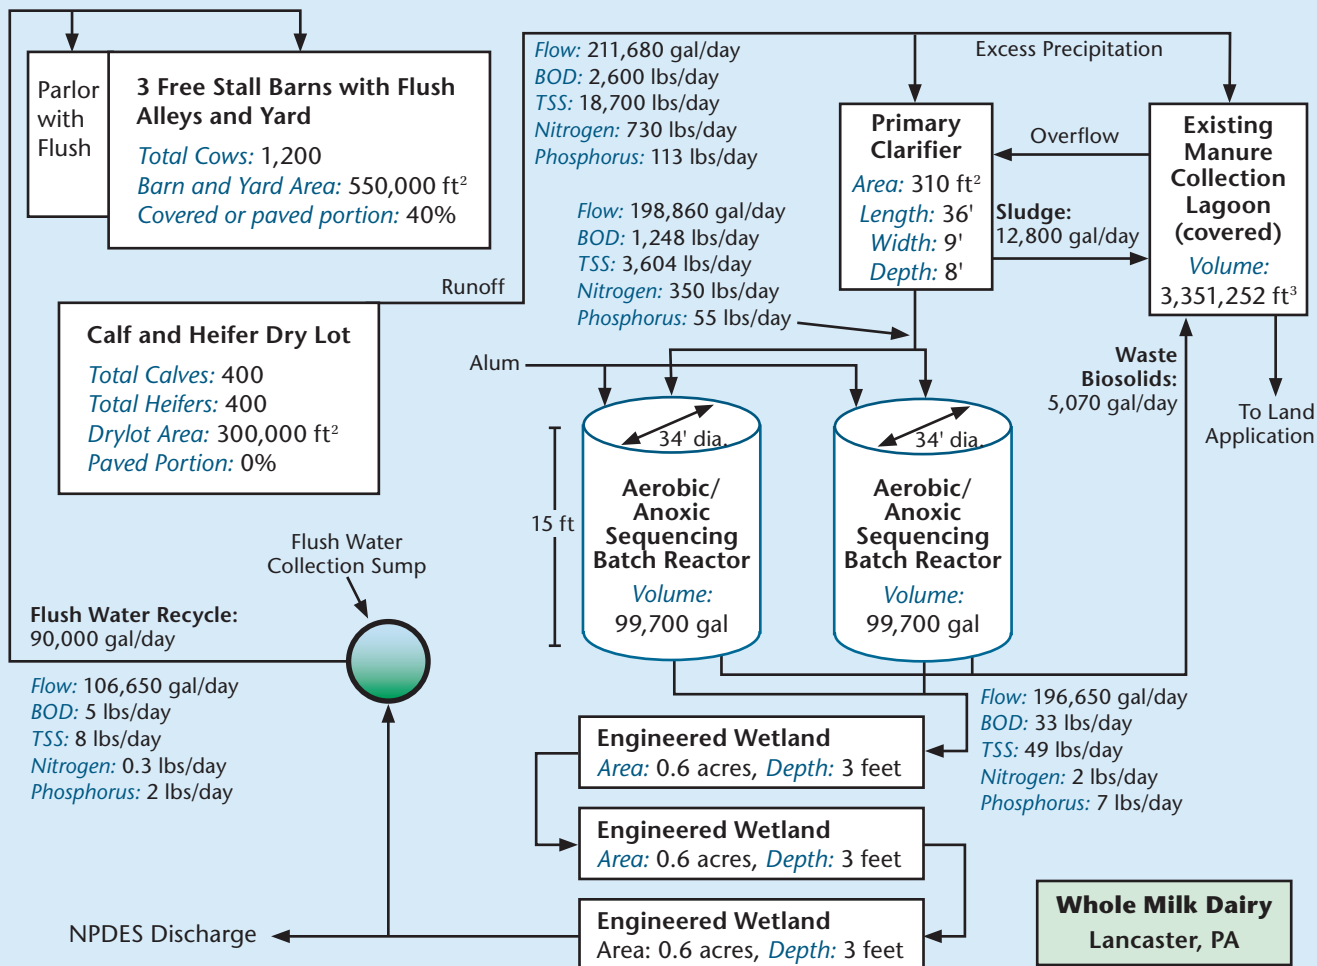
Parlor with Flush

3 Free Stall Barns with Flush Alleys and Yard

Total Cows: 1,200
Barn and Yard Area: 550,000 ft$^2$
Covered or paved portion: 40%

Flow: 211,680 gal/day
BOD: 2,600 lbs/day
TSS: 18,700 lbs/day
Nitrogen: 730 lbs/day
Phosphorus: 113 lbs/day

Excess Precipitation

Primary Clarifier
Area: 310 ft$^2$
Length: 36'
Width: 9'
Depth: 8'

Overflow

Existing Manure Collection Lagoon (covered)
Volume: 3,351,252 ft$^3$

Sludge: 12,800 gal/day

Flow: 198,860 gal/day
BOD: 1,248 lbs/day
TSS: 3,604 lbs/day
Nitrogen: 350 lbs/day
Phosphorus: 55 lbs/day

Runoff

Calf and Heifer Dry Lot
Total Calves: 400
Total Heifers: 400
Drylot Area: 300,000 ft$^2$
Paved Portion: 0%

Alum

Waste Biosolids: 5,070 gal/day

To Land Application

34' dia.
Aerobic/ Anoxic Sequencing Batch Reactor
Volume: 99,700 gal

15 ft

34' dia.
Aerobic/ Anoxic Sequencing Batch Reactor
Volume: 99,700 gal

Flush Water Collection Sump

Flush Water Recycle: 90,000 gal/day

Flow: 106,650 gal/day
BOD: 5 lbs/day
TSS: 8 lbs/day
Nitrogen: 0.3 lbs/day
Phosphorus: 2 lbs/day

Flow: 196,650 gal/day
BOD: 33 lbs/day
TSS: 49 lbs/day
Nitrogen: 2 lbs/day
Phosphorus: 7 lbs/day

Engineered Wetland
Area: 0.6 acres, Depth: 3 feet

Engineered Wetland
Area: 0.6 acres, Depth: 3 feet

Engineered Wetland
Area: 0.6 acres, Depth: 3 feet

NPDES Discharge

Whole Milk Dairy
Lancaster, PA